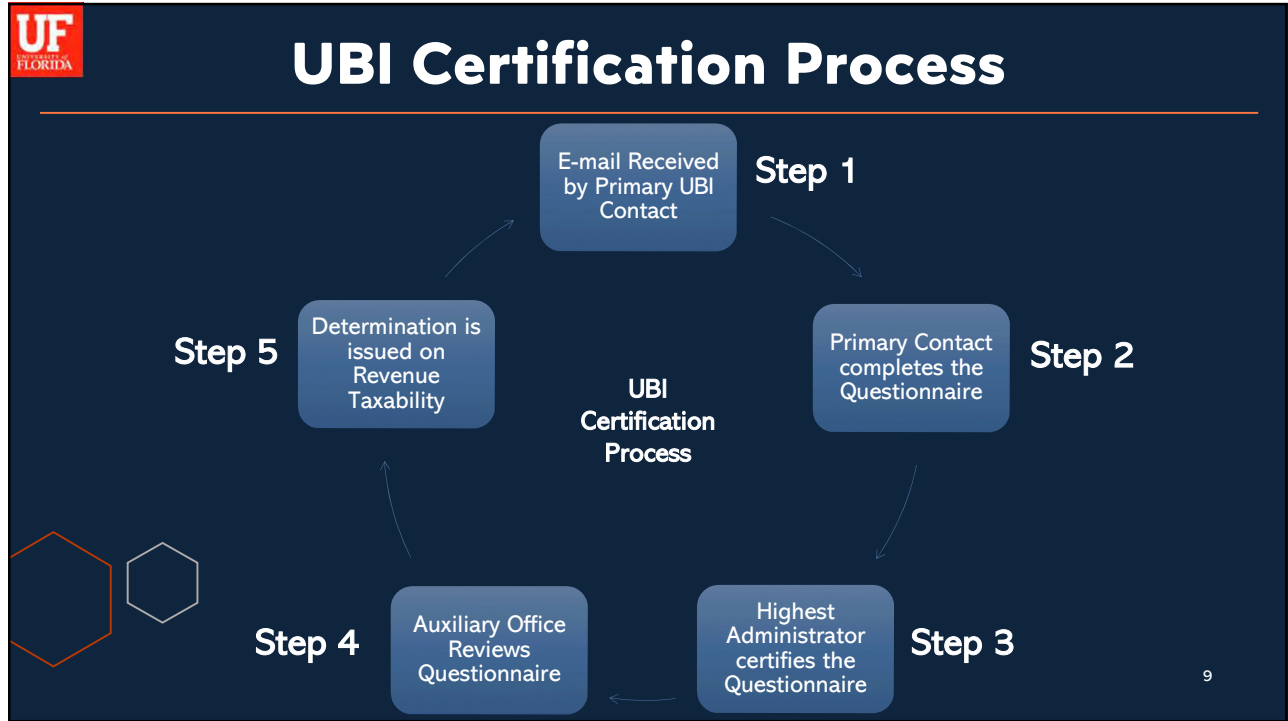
UF UNIVERSITY of FLORIDA

UBI Certification Process

E-mail Received by Primary UBI Contact

Step 1

Primary Contact completes the Questionnaire

Step 2

Highest Administrator certifies the Questionnaire

Step 3

Auxiliary Office Reviews Questionnaire

Step 4

Determination is issued on Revenue Taxability

Step 5

UBI Certification Process

9